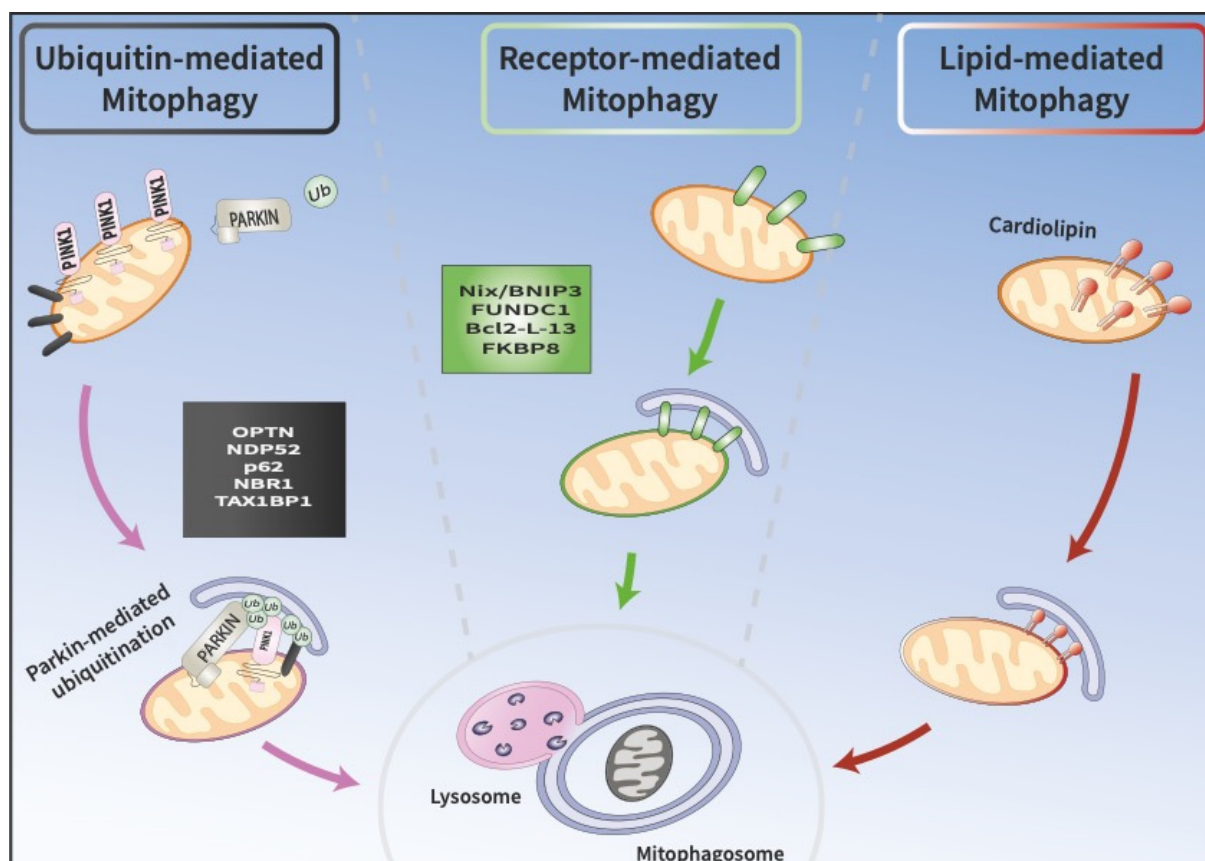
Ubiquitin-mediated Mitophagy

Receptor-mediated Mitophagy

Lipid-mediated Mitophagy

PINK1
PINK1
PINK1
PARKIN
Ub

Nix/BNIP3
FUNDC1
Bcl2-L-13
FKBP8

Cardiolipin

OPTN
NDP52
p62
NBR1
TAX1BP1

Parkin-mediated ubiquitination

PARKIN
PINK1
Ub
Ub
Ub
Ub
Ub

Lysosome

Mitophagosome